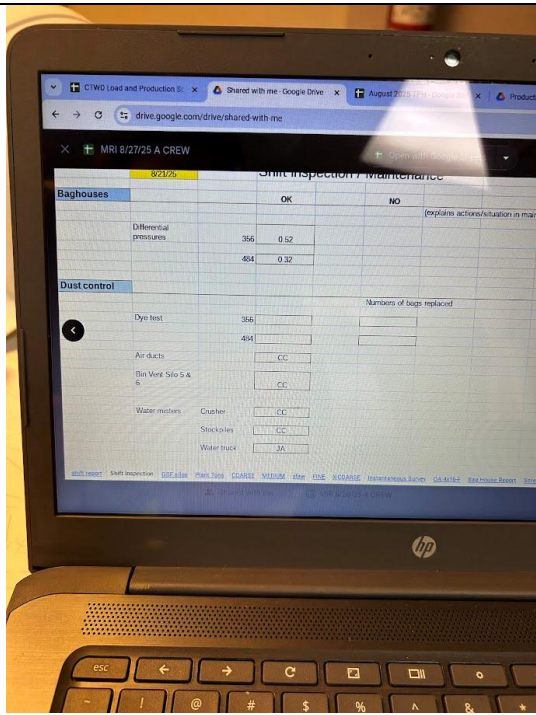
CTWD Load and Production Sc × Shared with me - Google Drive × August 2025 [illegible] × Product

drive.google.com/drive/shared-with-me

× MRI 8/27/25 A CREW

Open with Google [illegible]

8/21/25 Shift Inspection / Maintenance

Baghouses

OK NO

(explains actions/situation in mai

Differential pressures 356 0.52

484 0.32

Dust control

Numbers of bags replaced

Dye test 356

484

Air ducts CC

Bin Vent Silo 5 & 6 CC

Water misters Crusher CC

Stockpiles CC

Water truck JA

shift report Shift Inspection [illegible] Plant Time COARSE MEDIUM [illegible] FINE X COARSE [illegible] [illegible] Bag House Report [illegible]

esc

hp